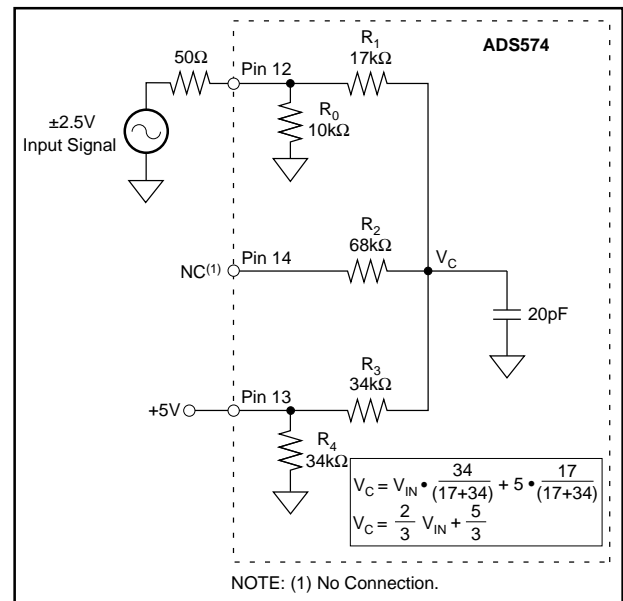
ADS574

50Ω

Pin 12

$R_1$
17kΩ

$R_0$
10kΩ

±2.5V
Input Signal

$R_2$
68kΩ

NC$^{(1)}$

Pin 14

$V_C$

20pF

$R_3$
34kΩ

+5V

Pin 13

$R_4$
34kΩ

$V_C = V_{IN} \bullet \frac{34}{(17+34)} + 5 \bullet \frac{17}{(17+34)}$
$V_C = \frac{2}{3} V_{IN} + \frac{5}{3}$

NOTE: (1) No Connection.